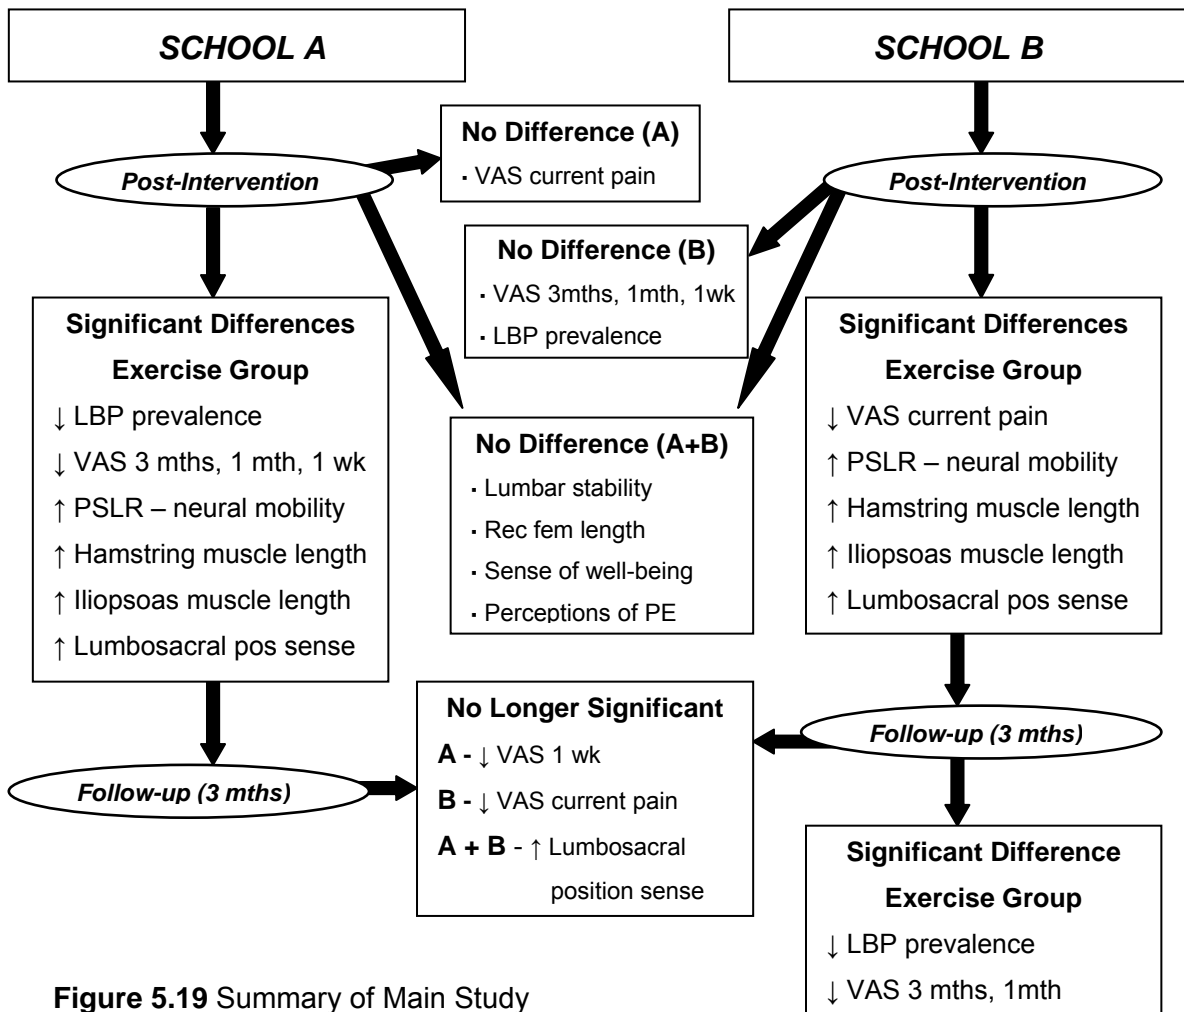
SCHOOL A

SCHOOL B

Post-Intervention

No Difference (A)
▪ VAS current pain

Post-Intervention

No Difference (B)
▪ VAS 3mths, 1mth, 1wk
▪ LBP prevalence

Significant Differences
Exercise Group
↓ LBP prevalence
↓ VAS 3 mths, 1 mth, 1 wk
↑ PSLR – neural mobility
↑ Hamstring muscle length
↑ Iliopsoas muscle length
↑ Lumbosacral pos sense

No Difference (A+B)
▪ Lumbar stability
▪ Rec fem length
▪ Sense of well-being
▪ Perceptions of PE

Significant Differences
Exercise Group
↓ VAS current pain
↑ PSLR – neural mobility
↑ Hamstring muscle length
↑ Iliopsoas muscle length
↑ Lumbosacral pos sense

No Longer Significant
A - ↓ VAS 1 wk
B - ↓ VAS current pain
A + B - ↑ Lumbosacral position sense

Follow-up (3 mths)

Follow-up (3 mths)

Significant Difference
Exercise Group
↓ LBP prevalence
↓ VAS 3 mths, 1mth

Figure 5.19 Summary of Main Study